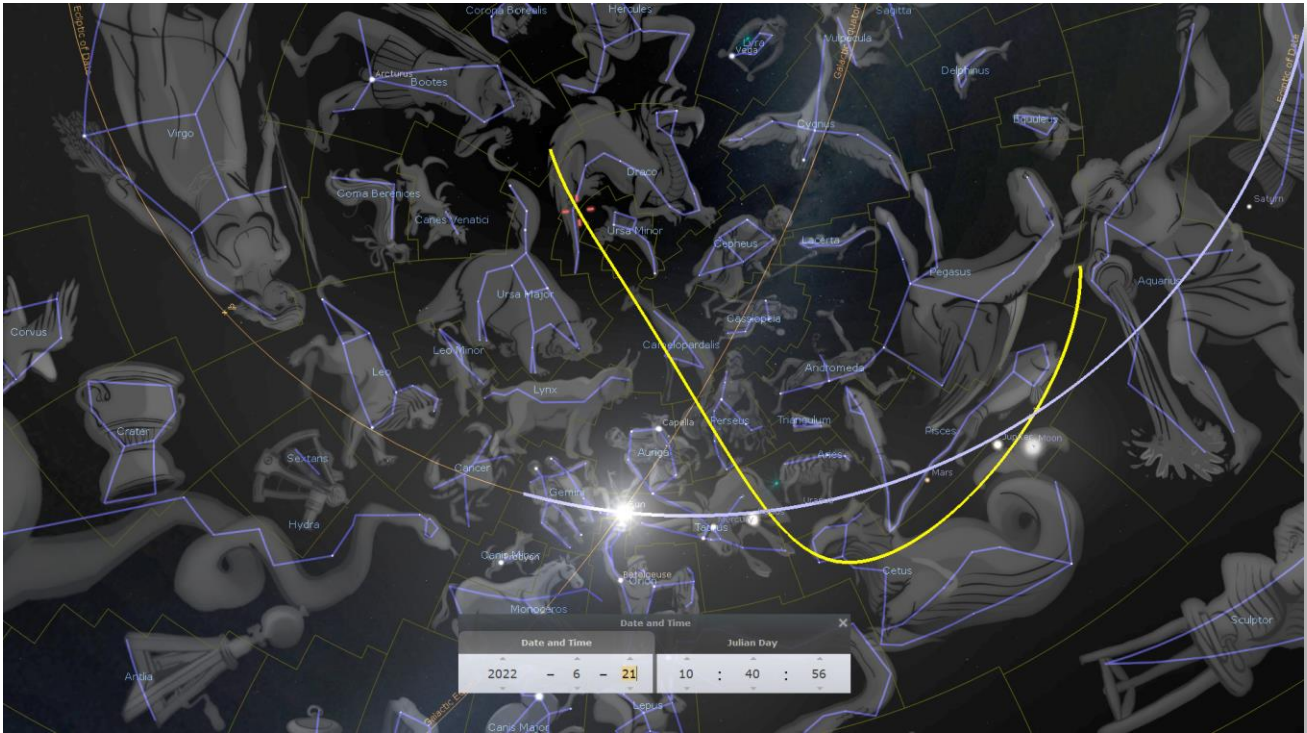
Ecliptic of Date

Corona Borealis

Hercules

Vega

Lyra

Vulpecula

Galactic Equator

Sagitta

Delphinus

Ecliptic of Date

Arcturus

Bootes

Virgo

Cygnus

Equuleus

Draco

Coma Berenices

Canes Venatici

Ursa Minor

Cepheus

Lacerta

Saturn

Pegasus

Aquarius

Ursa Major

Cassiopeia

Corvus

Leo Minor

Camelopardalis

Leo

Andromeda

Lynx

Capella

Perseus

Triangulum

Crater

Pisces

Jupiter

Moon

Sextans

Auriga

Aries

Mars

Cancer

Gemini

Sun

Uranus

Taurus

Hydra

Canis Minor

Cetus

Betelgeuse

Orion

Monoceros

Sculptor

Date and Time

Date and Time

Julian Day

2022 – 6 – 21

10 : 40 : 56

Antlia

Galactic Equator

Lepus

Canis Major